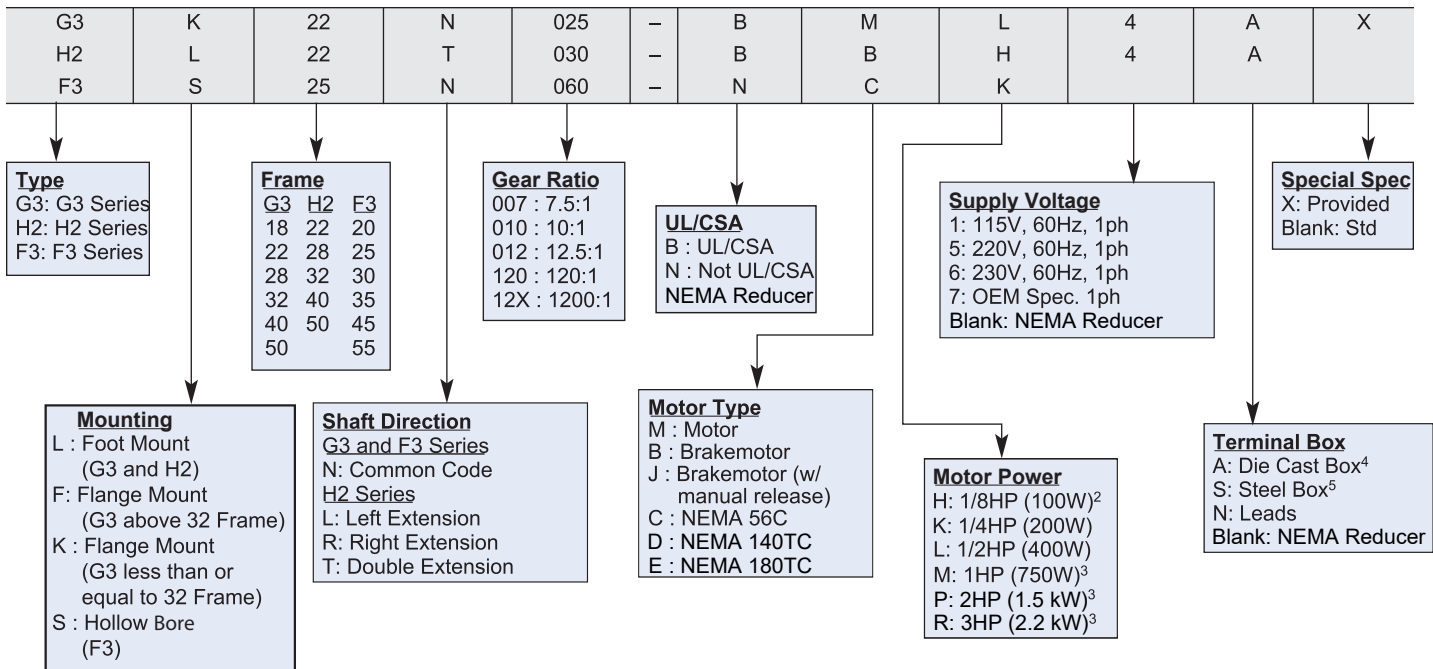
| G3 | K | 22 | N | 025 | – | B | M | L | 4 | A | X |
|---|---|---|---|---|---|---|---|---|---|---|---|
| H2 | L | 22 | T | 030 | – | B | B | H | 4 | A | |
| F3 | S | 25 | N | 060 | – | N | C | K | | | |

Type
G3: G3 Series
H2: H2 Series
F3: F3 Series

Frame
| G3 | H2 | F3 |
|---|---|---|
| 18 | 22 | 20 |
| 22 | 28 | 25 |
| 28 | 32 | 30 |
| 32 | 40 | 35 |
| 40 | 50 | 45 |
| 50 | | 55 |

Gear Ratio
007 : 7.5:1
010 : 10:1
012 : 12.5:1
120 : 120:1
12X : 1200:1

UL/CSA
B : UL/CSA
N : Not UL/CSA
NEMA Reducer

Supply Voltage
1: 115V, 60Hz, 1ph
5: 220V, 60Hz, 1ph
6: 230V, 60Hz, 1ph
7: OEM Spec. 1ph
Blank: NEMA Reducer

Special Spec
X: Provided
Blank: Std

Mounting
L : Foot Mount (G3 and H2)
F: Flange Mount (G3 above 32 Frame)
K : Flange Mount (G3 less than or equal to 32 Frame)
S : Hollow Bore (F3)

Shaft Direction
G3 and F3 Series
N: Common Code
H2 Series
L: Left Extension
R: Right Extension
T: Double Extension

Motor Type
M : Motor
B : Brakemotor
J : Brakemotor (w/ manual release)
C : NEMA 56C
D : NEMA 140TC
E : NEMA 180TC

Motor Power
H: 1/8HP (100W)$^2$
K: 1/4HP (200W)
L: 1/2HP (400W)
M: 1HP (750W)$^3$
P: 2HP (1.5 kW)$^3$
R: 3HP (2.2 kW)$^3$

Terminal Box
A: Die Cast Box$^4$
S: Steel Box$^5$
N: Leads
Blank: NEMA Reducer